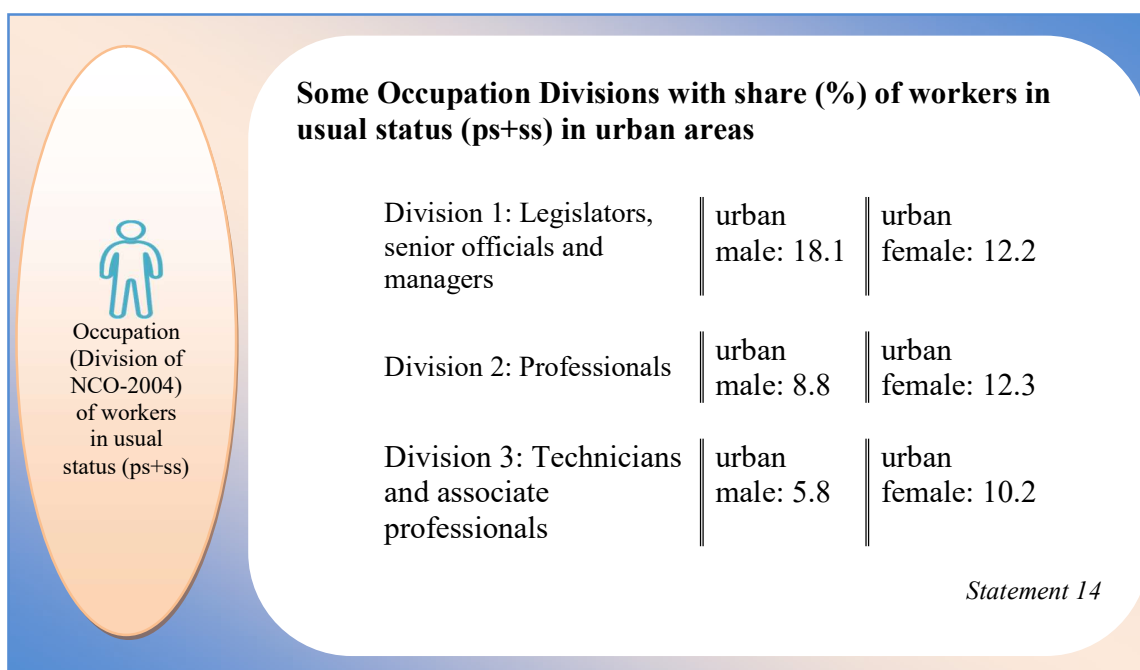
Occupation (Division of NCO-2004) of workers in usual status (ps+ss)

Some Occupation Divisions with share (%) of workers in usual status (ps+ss) in urban areas

| | | |
|---|---|---|
| Division 1: Legislators, senior officials and managers | urban male: 18.1 | urban female: 12.2 |
| Division 2: Professionals | urban male: 8.8 | urban female: 12.3 |
| Division 3: Technicians and associate professionals | urban male: 5.8 | urban female: 10.2 |

Statement 14